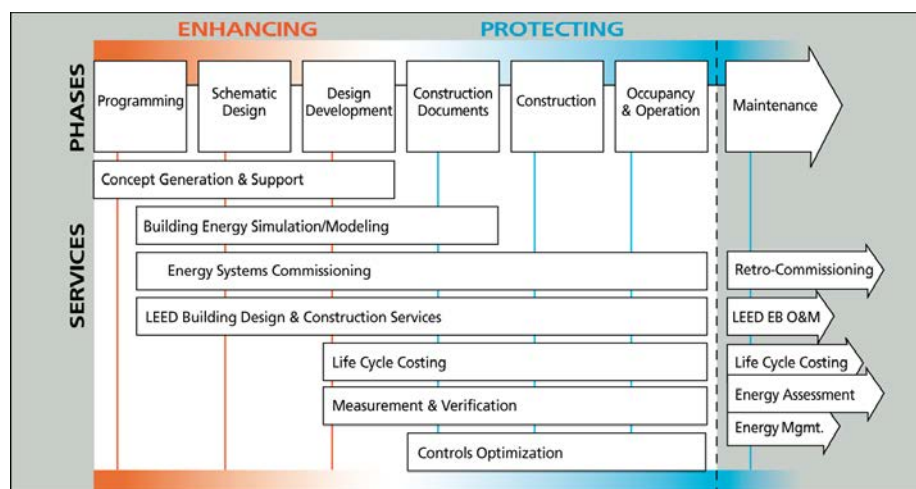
ENHANCING
PROTECTING

PHASES

Programming
Schematic Design
Design Development
Construction Documents
Construction
Occupancy & Operation
Maintenance

SERVICES

Concept Generation & Support
Building Energy Simulation/Modeling
Energy Systems Commissioning
Retro-Commissioning
LEED Building Design & Construction Services
LEED EB O&M
Life Cycle Costing
Life Cycle Costing
Measurement & Verification
Energy Assessment
Energy Mgmt.
Controls Optimization